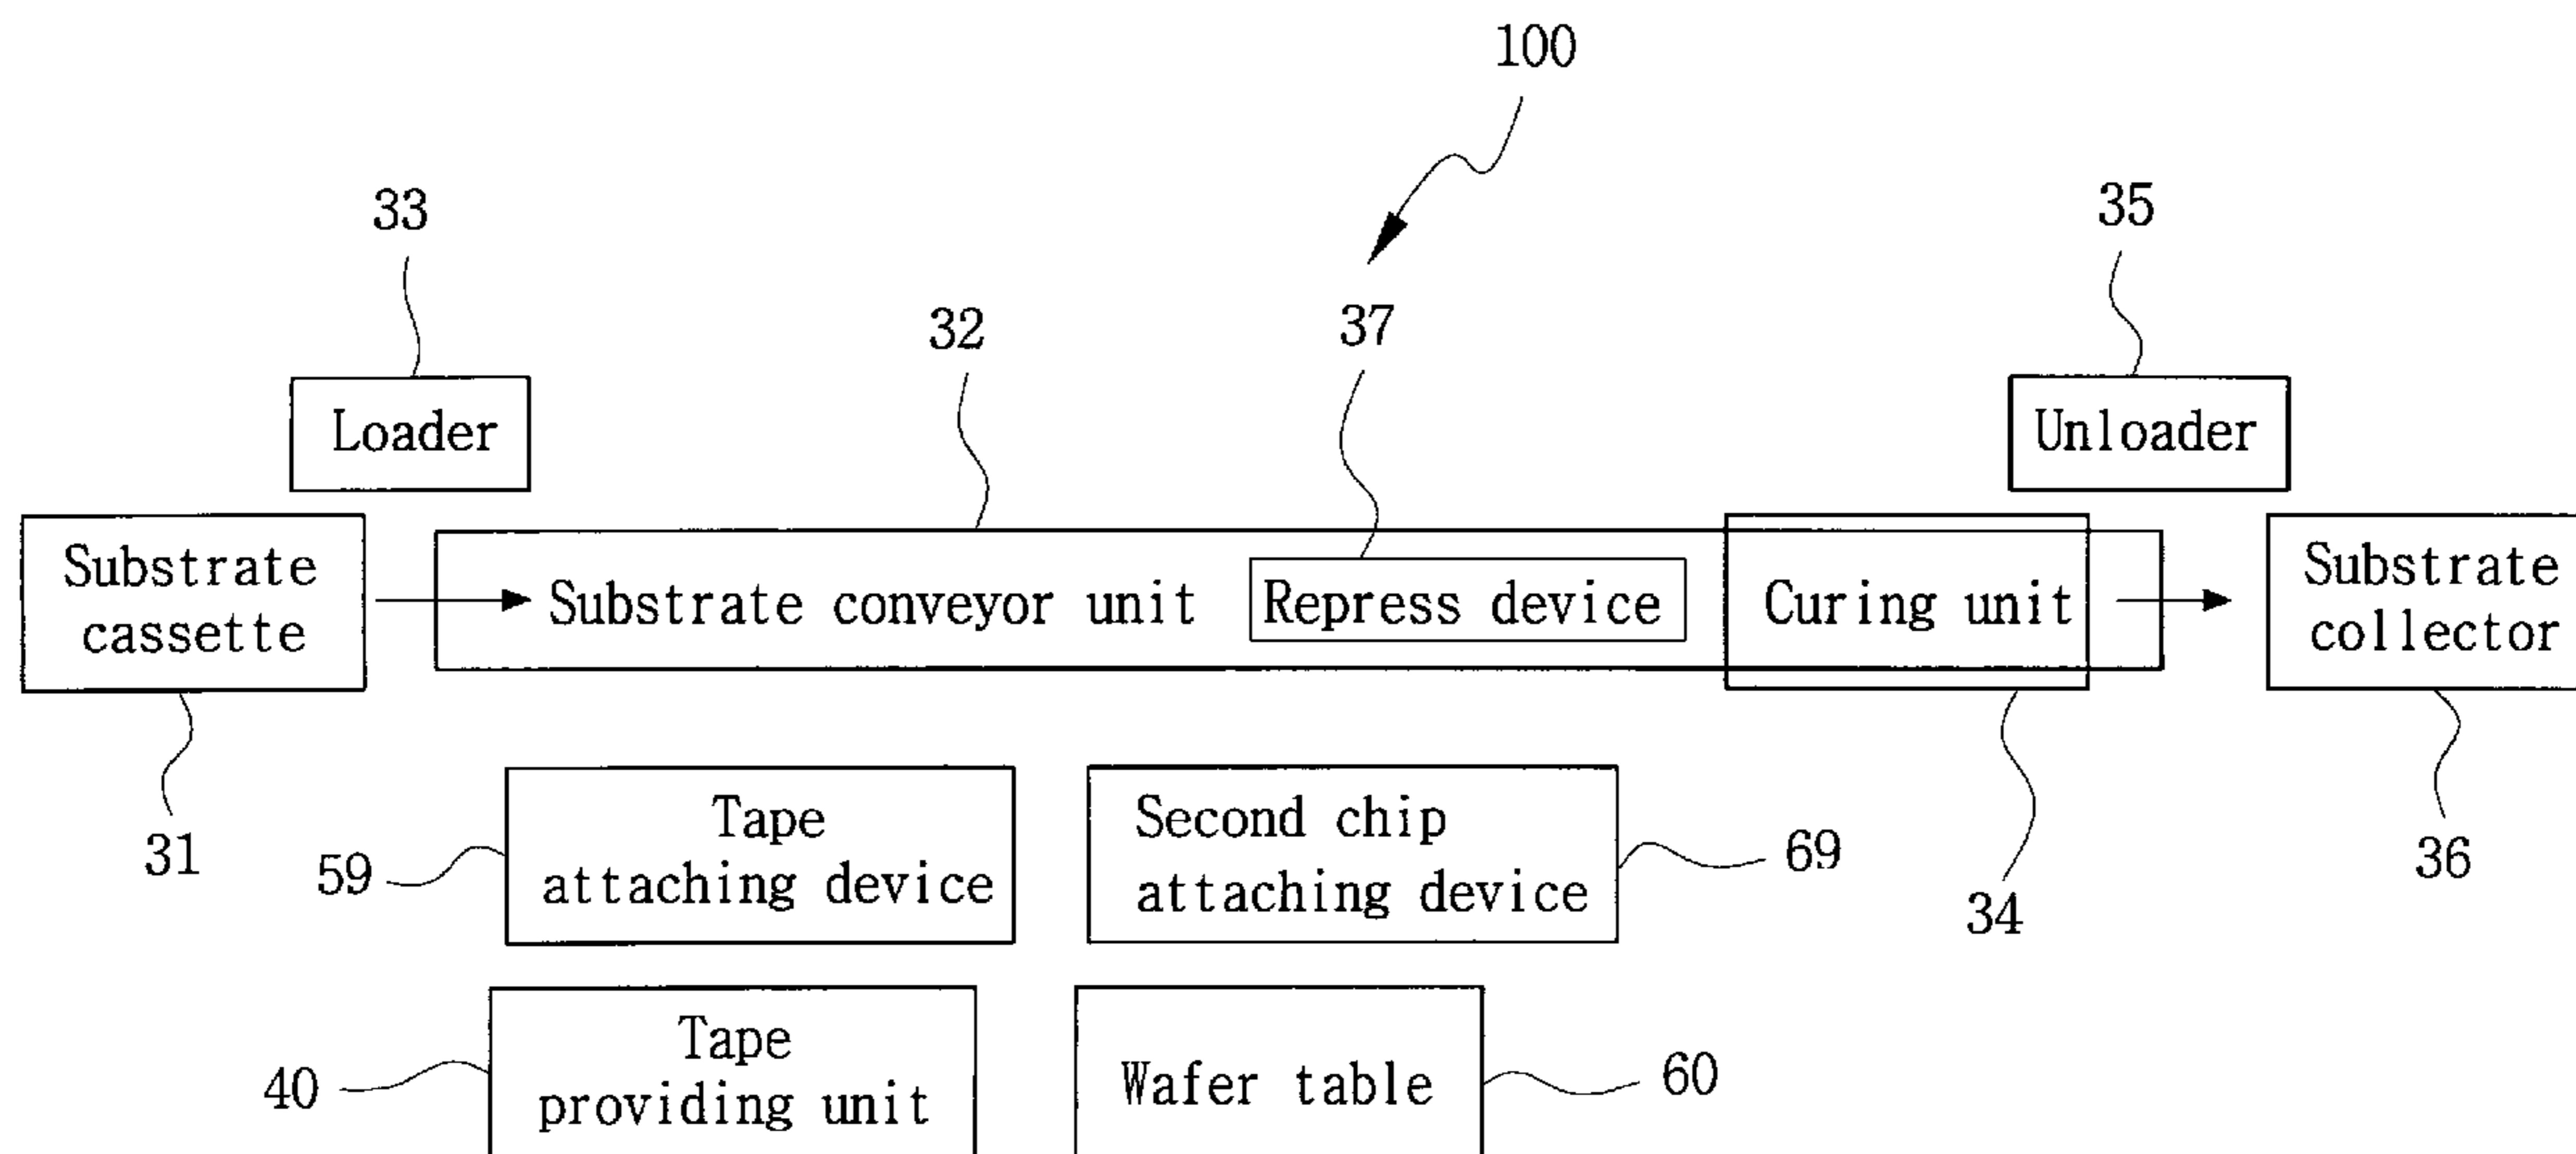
100

33

35

32

37

Loader

Unloader

Substrate cassette

Substrate conveyor unit

Repress device

Curing unit

Substrate collector

31

59

Tape attaching device

Second chip attaching device

69

34

36

40

Tape providing unit

Wafer table

60